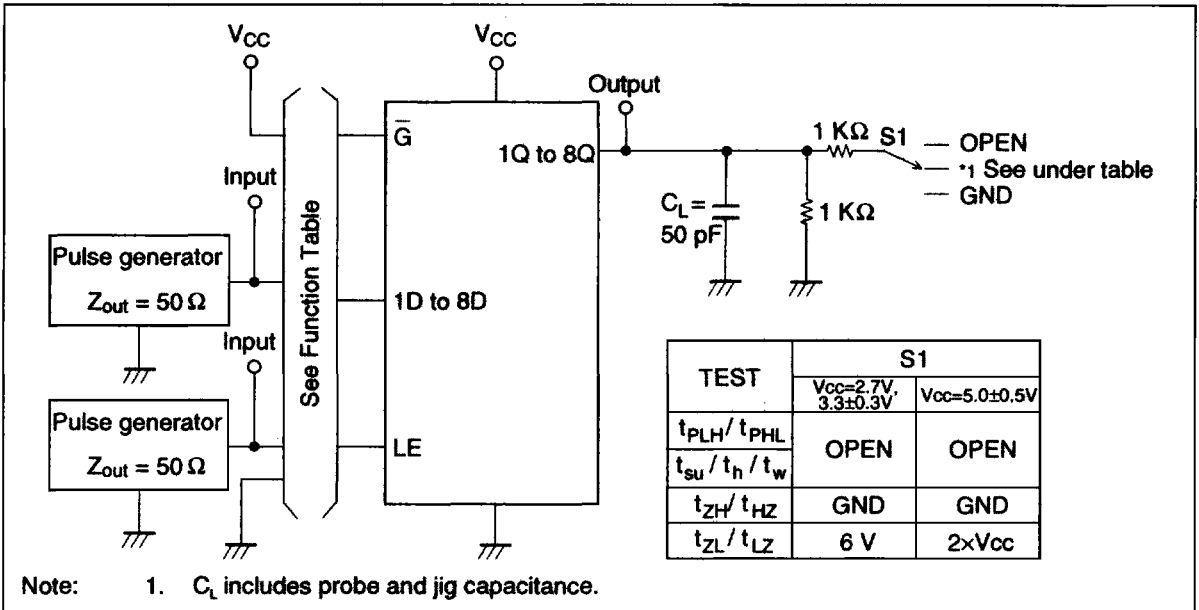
$V_{CC}$

$V_{CC}$

Output

$\overline{G}$

1Q to 8Q

1 KΩ S1

— OPEN

*1 See under table

— GND

Input

See Function Table

$C_L =$ 50 pF

1 KΩ

Pulse generator

$Z_{out} = 50\,\Omega$

1D to 8D

Input

Pulse generator

$Z_{out} = 50\,\Omega$

LE

| TEST | S1 | |
|---|---|---|
| | Vcc=2.7V, 3.3±0.3V | Vcc=5.0±0.5V |
| $t_{PLH} / t_{PHL}$ | OPEN | OPEN |
| $t_{su} / t_h / t_w$ | OPEN | OPEN |
| $t_{ZH} / t_{HZ}$ | GND | GND |
| $t_{ZL} / t_{LZ}$ | 6 V | 2×Vcc |

Note: 1. $C_L$ includes probe and jig capacitance.